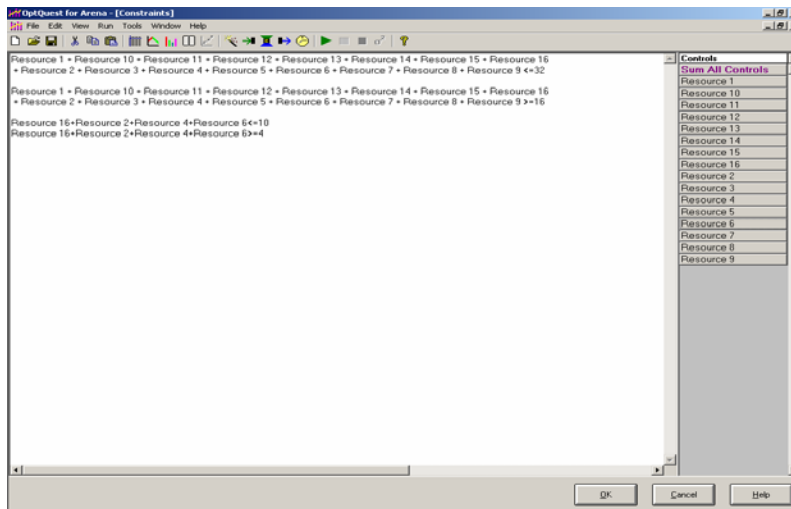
OptQuest for Arena - [Constraints]

File Edit View Run Tools Window Help

Resource 1 + Resource 10 + Resource 11 + Resource 12 + Resource 13 + Resource 14 + Resource 15 + Resource 16 + Resource 2 + Resource 3 + Resource 4 + Resource 5 + Resource 6 + Resource 7 + Resource 8 + Resource 9 <=32

Resource 1 + Resource 10 + Resource 11 + Resource 12 + Resource 13 + Resource 14 + Resource 15 + Resource 16 + Resource 2 + Resource 3 + Resource 4 + Resource 5 + Resource 6 + Resource 7 + Resource 8 + Resource 9 >=16

Resource 16+Resource 2+Resource 4+Resource 6<=10
Resource 16+Resource 2+Resource 4+Resource 6>=4

| Controls |
|---|
| Sum All Controls |
| Resource 1 |
| Resource 10 |
| Resource 11 |
| Resource 12 |
| Resource 13 |
| Resource 14 |
| Resource 15 |
| Resource 16 |
| Resource 2 |
| Resource 3 |
| Resource 4 |
| Resource 5 |
| Resource 6 |
| Resource 7 |
| Resource 8 |
| Resource 9 |

OK Cancel Help